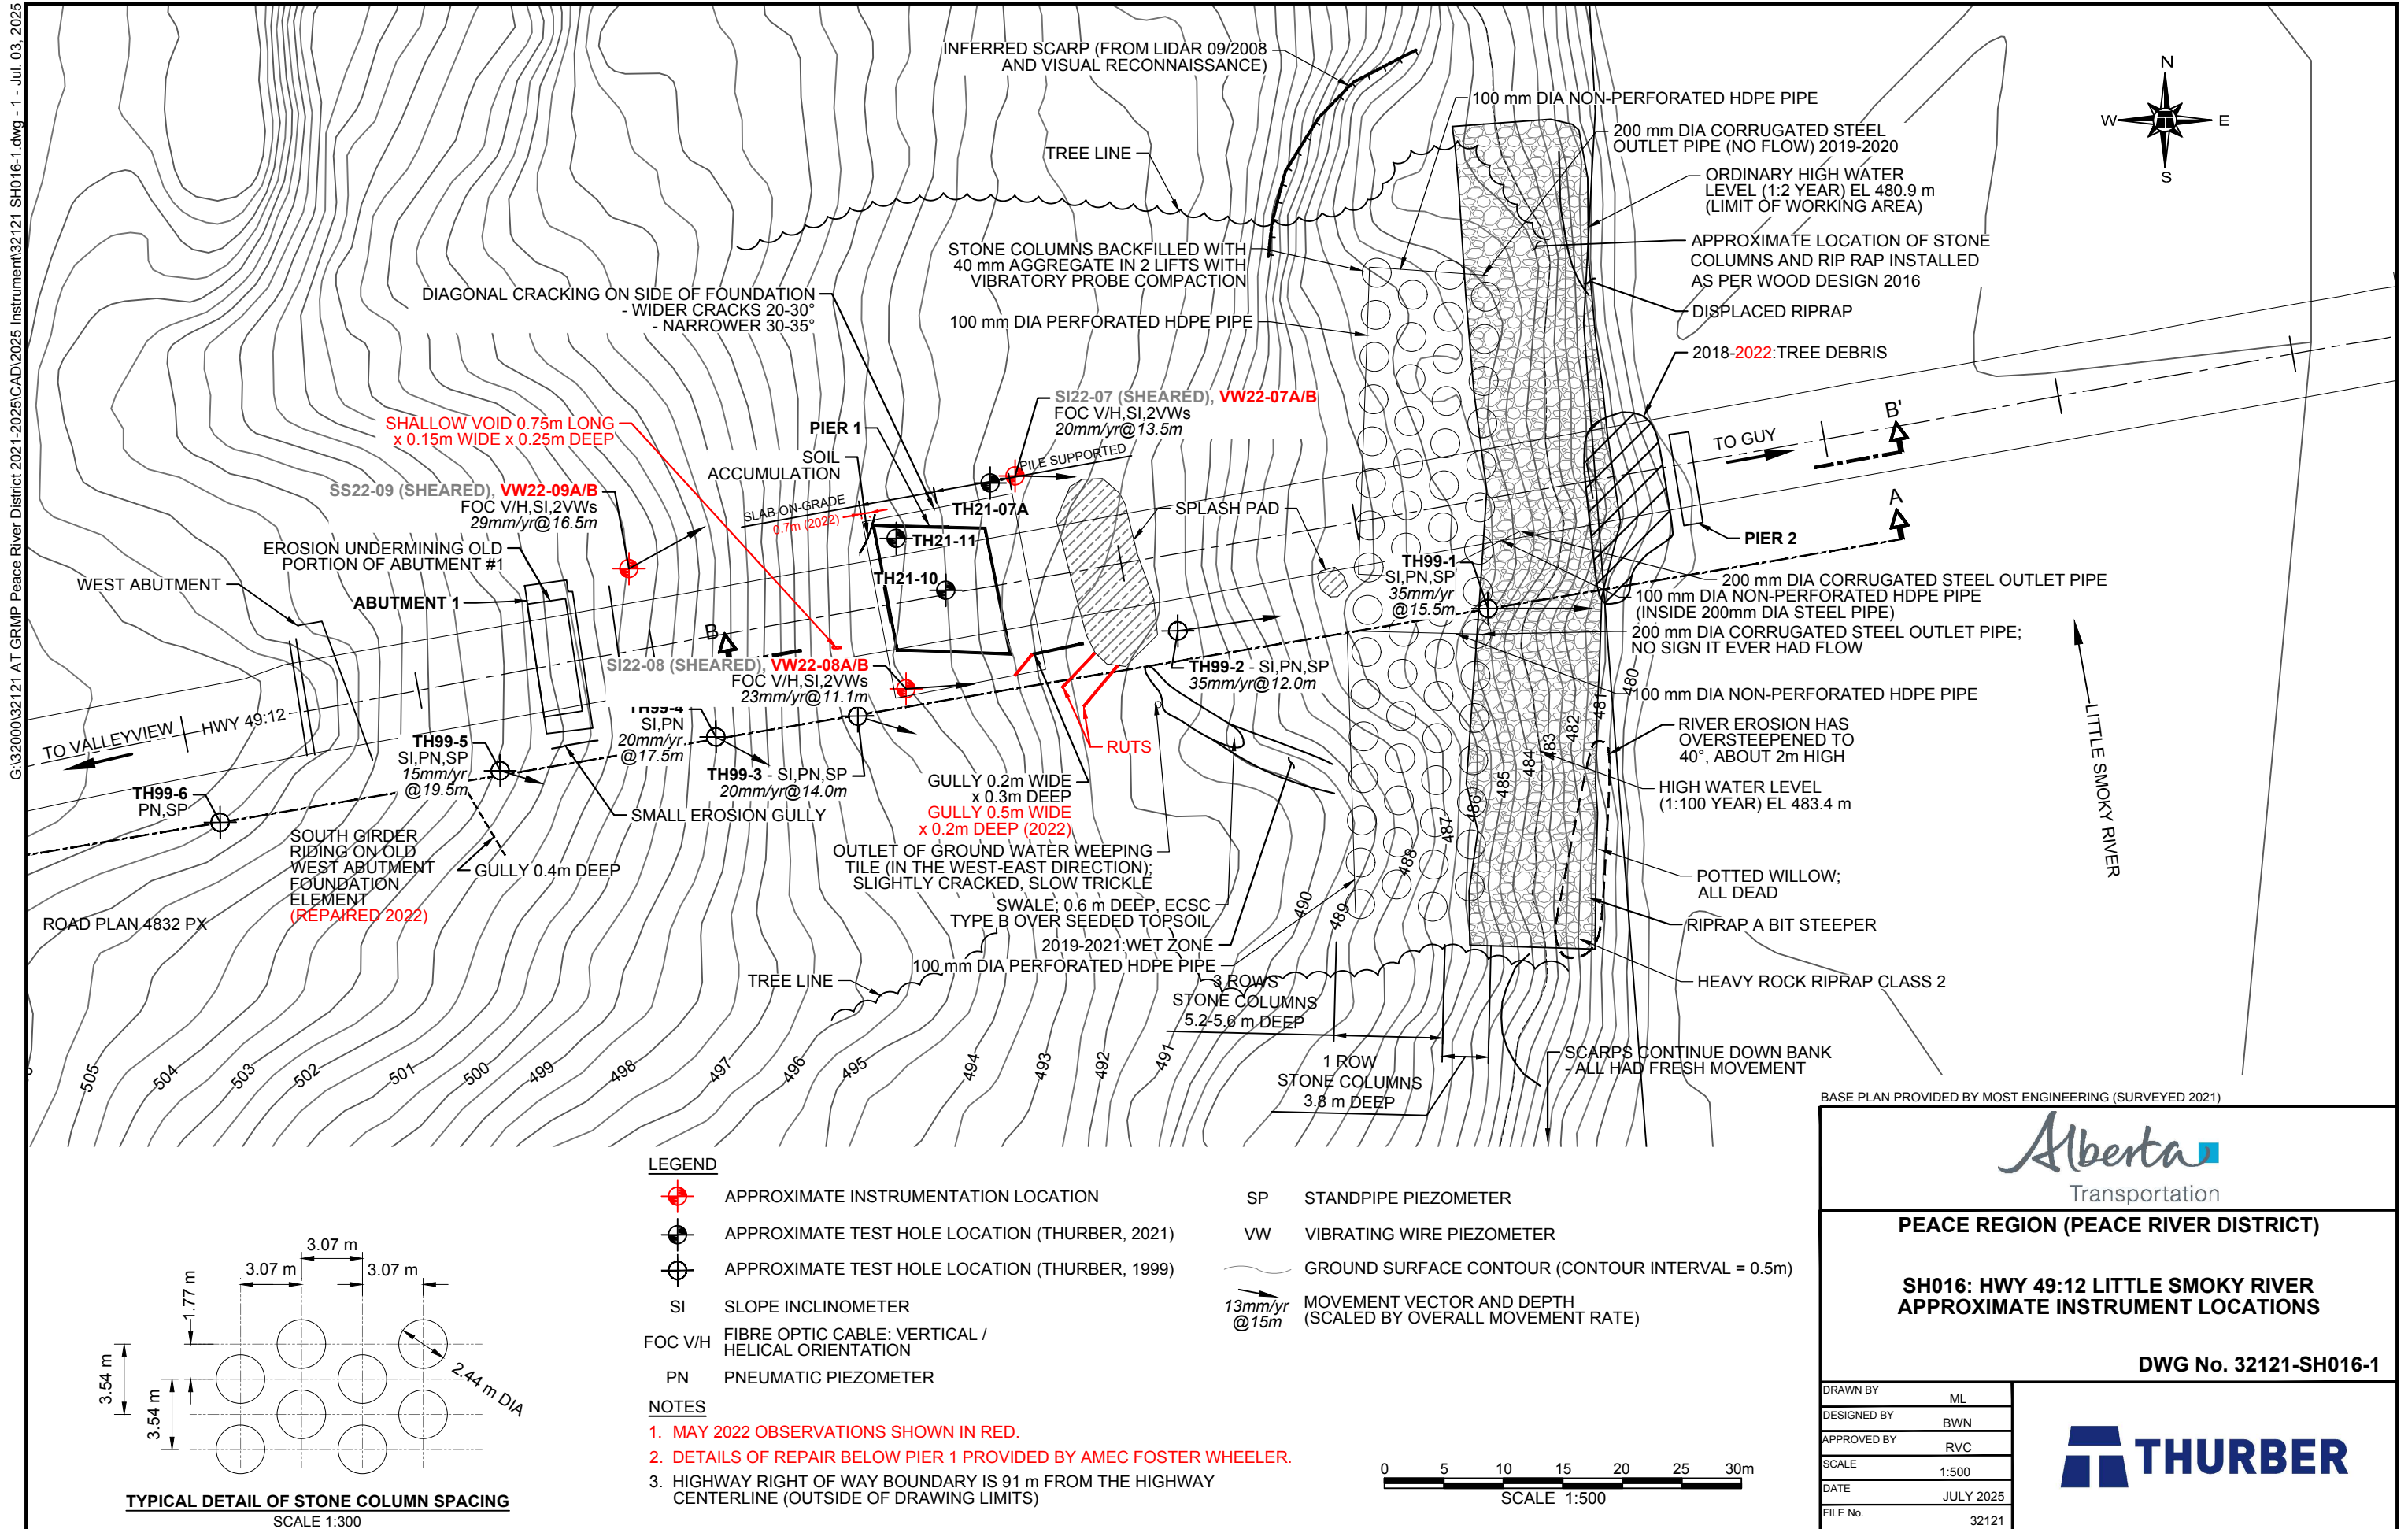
G:\32000\32121 AT GRMP Peace River District 2021-2025\CAD\2025 Instrument\32121 SH016-1.dwg - 1 - Jul. 03, 2025

INFERRED SCARP (FROM LIDAR 09/2008 AND VISUAL RECONNAISSANCE)

100 mm DIA NON-PERFORATED HDPE PIPE

200 mm DIA CORRUGATED STEEL OUTLET PIPE (NO FLOW) 2019-2020

ORDINARY HIGH WATER LEVEL (1:2 YEAR) EL 480.9 m (LIMIT OF WORKING AREA)

TREE LINE

STONE COLUMNS BACKFILLED WITH 40 mm AGGREGATE IN 2 LIFTS WITH VIBRATORY PROBE COMPACTION

APPROXIMATE LOCATION OF STONE COLUMNS AND RIP RAP INSTALLED AS PER WOOD DESIGN 2016

DIAGONAL CRACKING ON SIDE OF FOUNDATION - WIDER CRACKS 20-30° - NARROWER 30-35°

DISPLACED RIPRAP

100 mm DIA PERFORATED HDPE PIPE

2018-2022:TREE DEBRIS

N
W
E
S

SI22-07 (SHEARED), VW22-07A/B
FOC V/H,SI,2VWs
20mm/yr@13.5m

SHALLOW VOID 0.75m LONG x 0.15m WIDE x 0.25m DEEP

PIER 1

SOIL ACCUMULATION

PILE SUPPORTED

TO GUY

B'

SS22-09 (SHEARED), VW22-09A/B
FOC V/H,SI,2VWs
29mm/yr@16.5m

SLAB-ON-GRADE
0.7m (2022)

TH21-07A

SPLASH PAD

A

TH21-11

PIER 2

EROSION UNDERMINING OLD PORTION OF ABUTMENT #1

TH99-1
SI,PN,SP
35mm/yr
@15.5m

WEST ABUTMENT

TH21-10

200 mm DIA CORRUGATED STEEL OUTLET PIPE

ABUTMENT 1

100 mm DIA NON-PERFORATED HDPE PIPE (INSIDE 200mm DIA STEEL PIPE)

200 mm DIA CORRUGATED STEEL OUTLET PIPE; NO SIGN IT EVER HAD FLOW

B

SI22-08 (SHEARED), VW22-08A/B
FOC V/H,SI,2VWs
23mm/yr@11.1m

TH99-2 - SI,PN,SP
35mm/yr@12.0m

100 mm DIA NON-PERFORATED HDPE PIPE

TO VALLEYVIEW

HWY 49:12

TH99-4
SI,PN
20mm/yr
@17.5m

RIVER EROSION HAS OVERSTEEPENED TO 40°, ABOUT 2m HIGH

TH99-5
SI,PN,SP
15mm/yr
@19.5m

RUTS

TH99-3 - SI,PN,SP
20mm/yr@14.0m

HIGH WATER LEVEL (1:100 YEAR) EL 483.4 m

TH99-6
PN,SP

GULLY 0.2m WIDE x 0.3m DEEP
GULLY 0.5m WIDE x 0.2m DEEP (2022)

SMALL EROSION GULLY

LITTLE SMOKY RIVER

SOUTH GIRDER RIDING ON OLD WEST ABUTMENT FOUNDATION ELEMENT (REPAIRED 2022)

OUTLET OF GROUND WATER WEEPING TILE (IN THE WEST-EAST DIRECTION); SLIGHTLY CRACKED, SLOW TRICKLE

POTTED WILLOW; ALL DEAD

GULLY 0.4m DEEP

SWALE: 0.6 m DEEP, ECSC TYPE B OVER SEEDED TOPSOIL

RIPRAP A BIT STEEPER

ROAD PLAN 4832 PX

2019-2021:WET ZONE

100 mm DIA PERFORATED HDPE PIPE

TREE LINE

3 ROWS STONE COLUMNS 5.2-5.6 m DEEP

HEAVY ROCK RIPRAP CLASS 2

1 ROW STONE COLUMNS 3.8 m DEEP

SCARPS CONTINUE DOWN BANK - ALL HAD FRESH MOVEMENT

480 481 482 483 484 485 486 487 488 489 490 491 492 493 494 495 496 497 498 499 500 501 502 503 504 505

BASE PLAN PROVIDED BY MOST ENGINEERING (SURVEYED 2021)

Alberta
Transportation

LEGEND

APPROXIMATE INSTRUMENTATION LOCATION
APPROXIMATE TEST HOLE LOCATION (THURBER, 2021)
APPROXIMATE TEST HOLE LOCATION (THURBER, 1999)
SI SLOPE INCLINOMETER
FOC V/H FIBRE OPTIC CABLE: VERTICAL / HELICAL ORIENTATION
PN PNEUMATIC PIEZOMETER

SP STANDPIPE PIEZOMETER
VW VIBRATING WIRE PIEZOMETER
GROUND SURFACE CONTOUR (CONTOUR INTERVAL = 0.5m)
13mm/yr @15m MOVEMENT VECTOR AND DEPTH (SCALED BY OVERALL MOVEMENT RATE)

NOTES
1. MAY 2022 OBSERVATIONS SHOWN IN RED.
2. DETAILS OF REPAIR BELOW PIER 1 PROVIDED BY AMEC FOSTER WHEELER.
3. HIGHWAY RIGHT OF WAY BOUNDARY IS 91 m FROM THE HIGHWAY CENTERLINE (OUTSIDE OF DRAWING LIMITS)

3.07 m
3.07 m
3.07 m
1.77 m
3.54 m
3.54 m
2.44 m DIA

TYPICAL DETAIL OF STONE COLUMN SPACING
SCALE 1:300

0 5 10 15 20 25 30m
SCALE 1:500

PEACE REGION (PEACE RIVER DISTRICT)

SH016: HWY 49:12 LITTLE SMOKY RIVER APPROXIMATE INSTRUMENT LOCATIONS

DWG No. 32121-SH016-1

| DRAWN BY | ML |
|---|---|
| DESIGNED BY | BWN |
| APPROVED BY | RVC |
| SCALE | 1:500 |
| DATE | JULY 2025 |
| FILE No. | 32121 |

THURBER